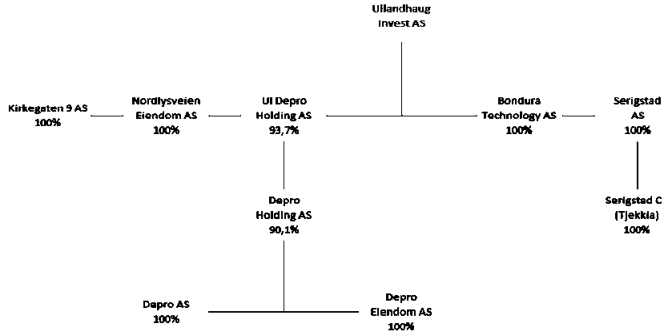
Ullandhaug Invest AS

Kirkegaten 9 AS 100%

Nordlysveien Eiendom AS 100%

UI Depro Holding AS 93,7%

Bondura Technology AS 100%

Serigstad AS 100%

Serigstad C (Tjekkia) 100%

Depro Holding AS 90,1%

Depro AS 100%

Depro Eiendom AS 100%